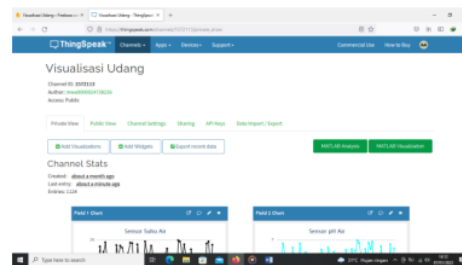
Visualisasi Udang - Firebase co × | Visualisasi Udang - ThingSpeak × | +

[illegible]

ThingSpeak™ Channels ▾ Apps ▾ Devices ▾ Support ▾ Commercial Use How to Buy

Visualisasi Udang

Channel ID: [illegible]
Author: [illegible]
Access: Public

Private View Public View Channel Settings Sharing API Keys Data Import / Export

Add Visualizations Add Widgets Export recent data MATLAB Analysis MATLAB Visualization

Channel Stats

Created: about a month ago
Last entry: about a minute ago
Entries: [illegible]

Field 1 Chart

Sensor Suhu Air

Field 2 Chart

Sensor pH Air

Type here to search

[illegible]